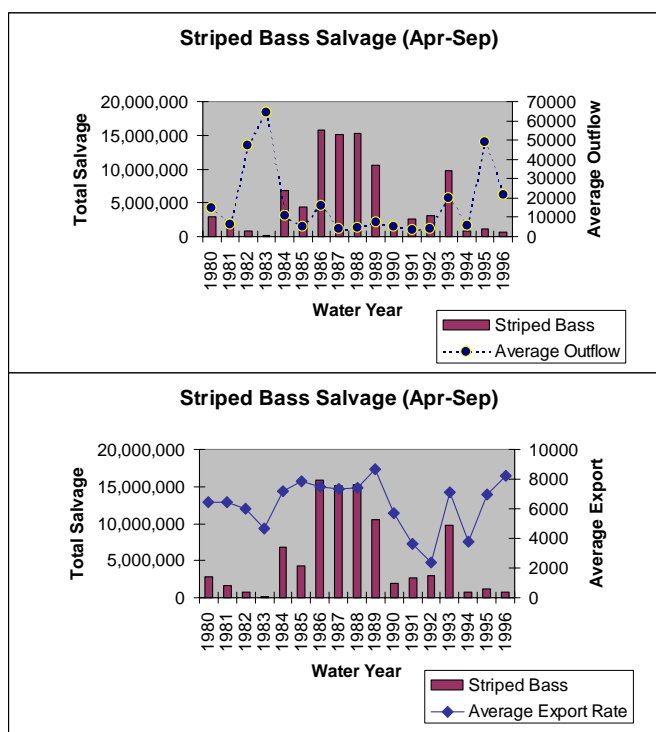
Striped Bass Salvage (Apr-Sep)

Total Salvage

20,000,000
15,000,000
10,000,000
5,000,000
0

70000
60000
50000
40000
30000
20000
10000
0

Average Outflow

1980 1981 1982 1983 1984 1985 1986 1987 1988 1989 1990 1991 1992 1993 1994 1995 1996

Water Year

Striped Bass
Average Outflow

Striped Bass Salvage (Apr-Sep)

Total Salvage

20,000,000
15,000,000
10,000,000
5,000,000
0

10000
8000
6000
4000
2000
0

Average Export

1980 1981 1982 1983 1984 1985 1986 1987 1988 1989 1990 1991 1992 1993 1994 1995 1996

Water Year

Striped Bass
Average Export Rate